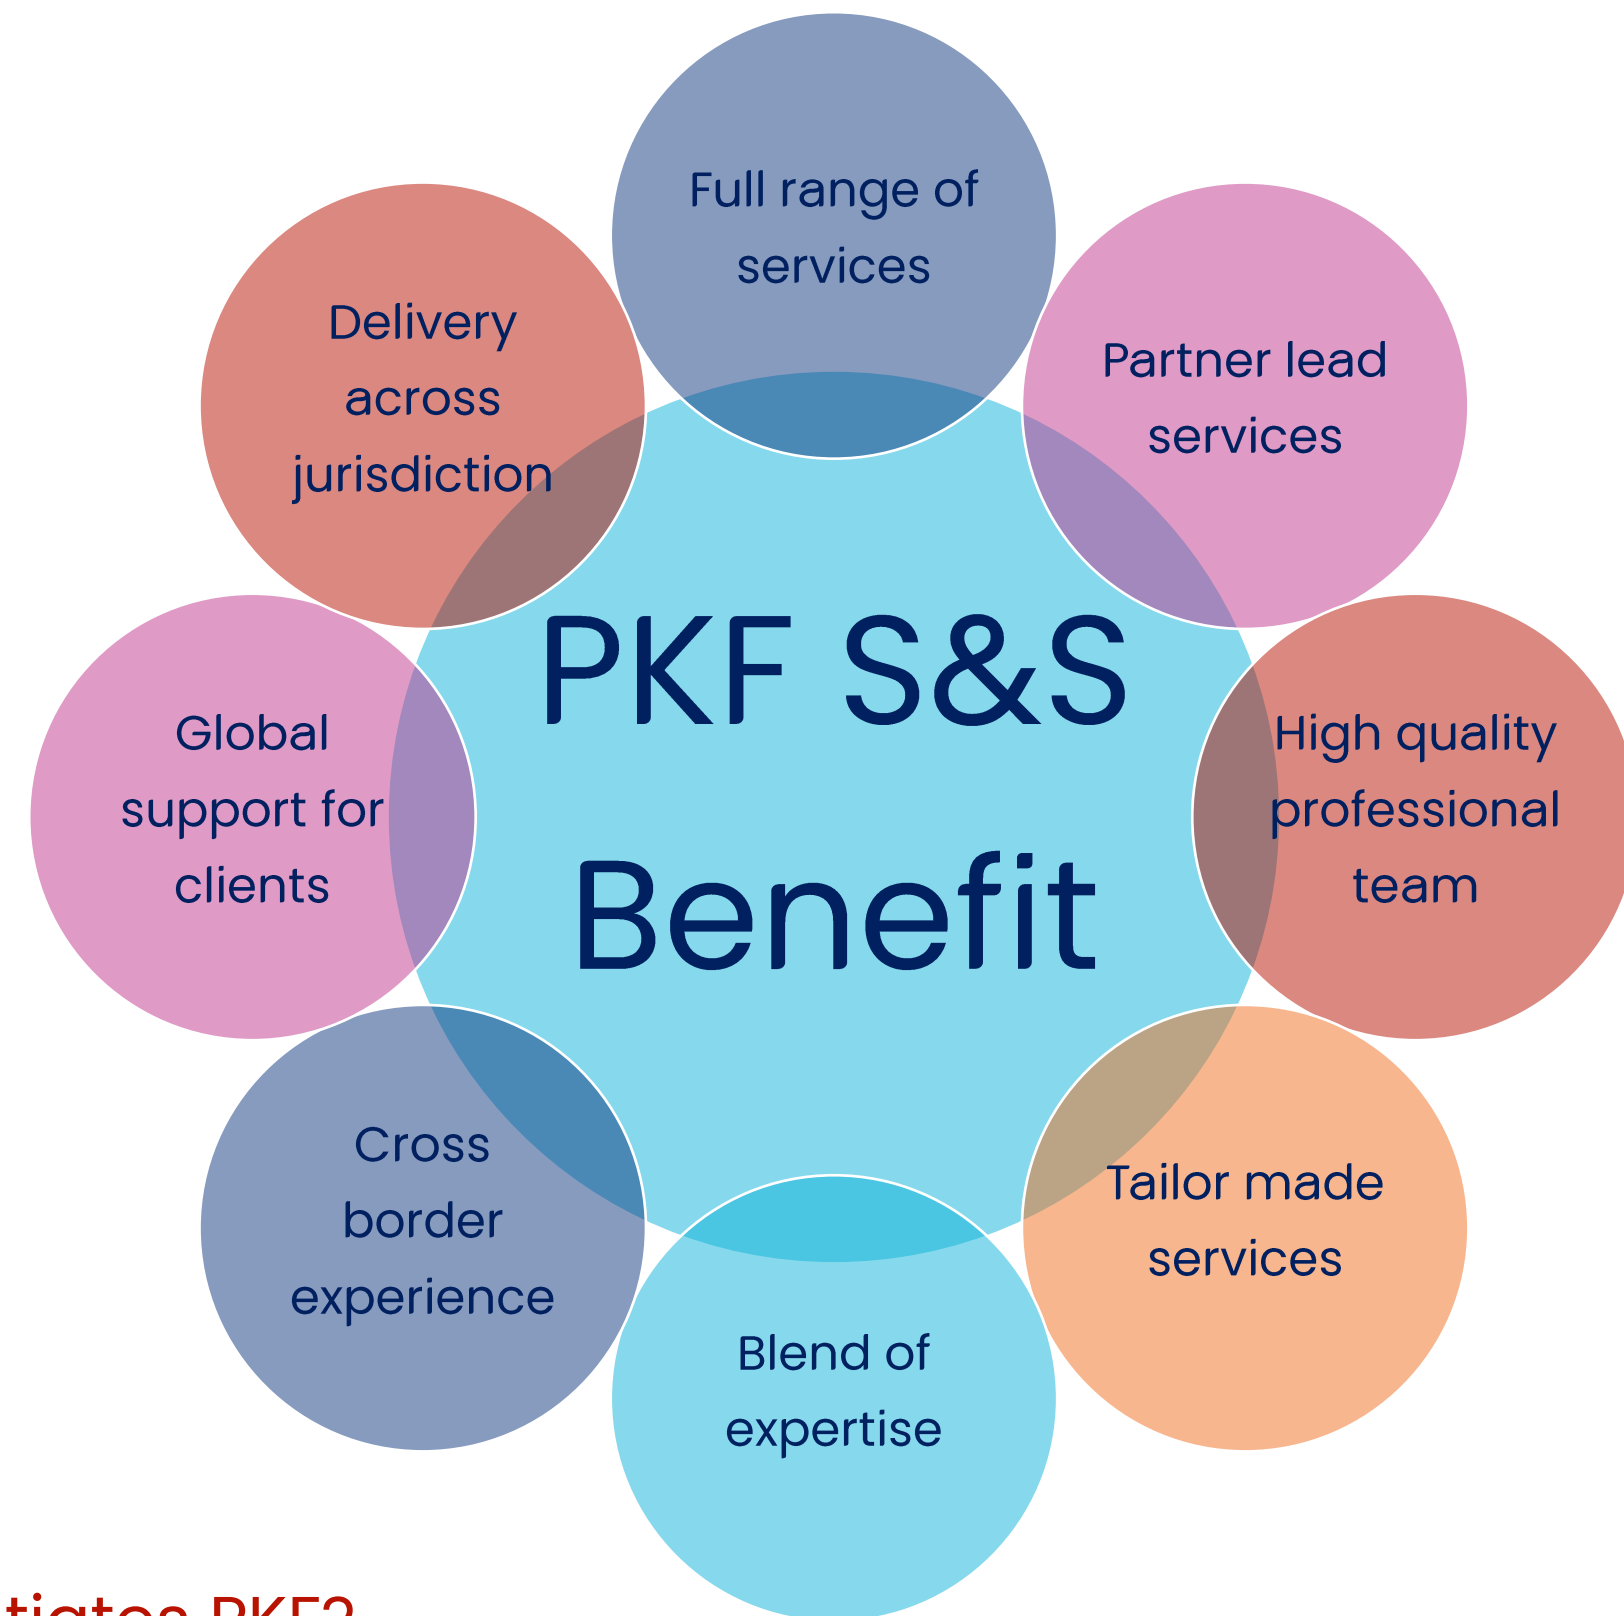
PKF S&S Benefit

Full range of services

Partner lead services

High quality professional team

Tailor made services

Blend of expertise

Cross border experience

Global support for clients

Delivery across jurisdiction

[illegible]tiates PKF?